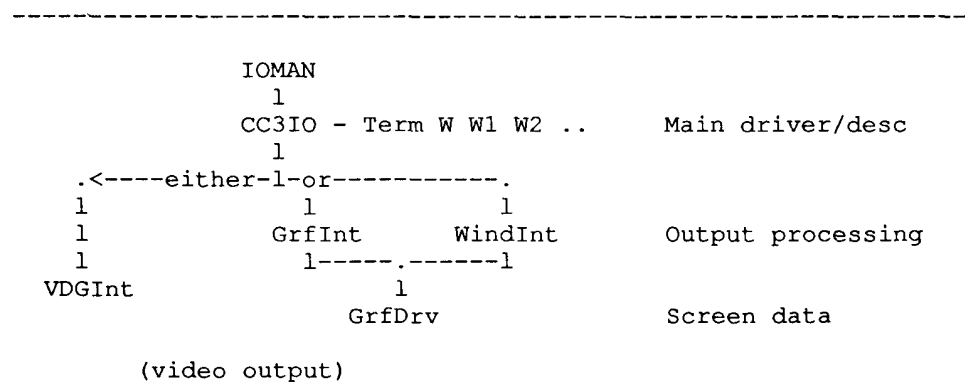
--------------------------------------------------------------------------------

IOMAN
l
CC3IO - Term W W1 W2 ..     Main driver/desc
l
.<----either-l-or-----------.
l          l          l
l        GrfInt     WindInt     Output processing
l          l-----.------l
VDGInt          l
             GrfDrv              Screen data

(video output)